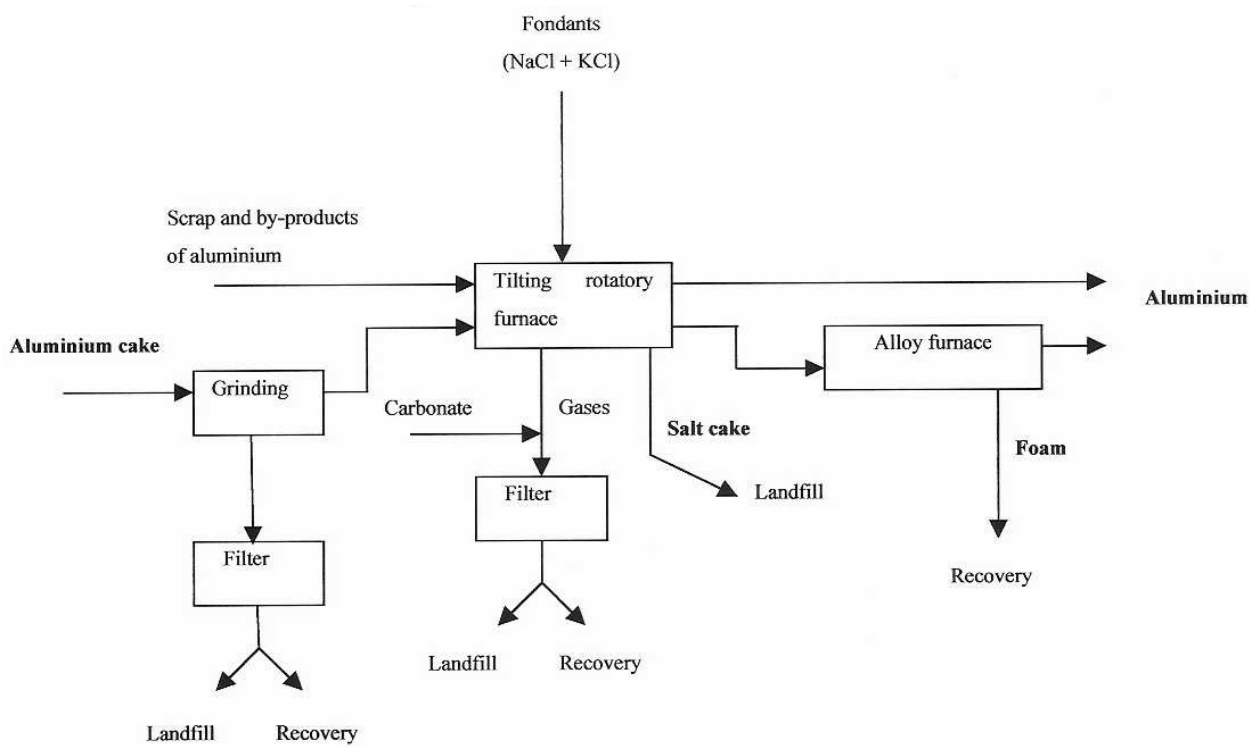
Fondants
(NaCl + KCl)

Scrap and by-products of aluminium

Tilting rotatory furnace

Aluminium

Aluminium cake

Alloy furnace

Grinding

Carbonate

Gases

Salt cake

Foam

Filter

Landfill

Filter

Recovery

Landfill

Recovery

Landfill

Recovery